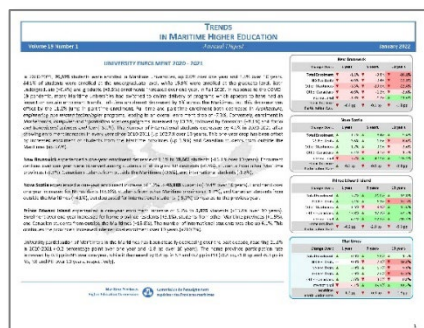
TRENDS
IN MARITIME HIGHER EDUCATION

Volume 19 Number 1

January 2022

UNIVERSITY ENROLMENT 2020 - 2021

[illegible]

New Brunswick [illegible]

Nova Scotia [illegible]

Prince Edward Island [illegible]

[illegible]

| New Brunswick | | | |
|---|---|---|---|
| Change from | 1 year | 5 years | 10 years |
| Total Enrolment | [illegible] | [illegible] | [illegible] |
| Full-time | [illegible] | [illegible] | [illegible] |
| Part-time | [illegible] | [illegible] | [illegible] |
| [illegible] | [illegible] | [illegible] | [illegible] |

| Nova Scotia | | | |
|---|---|---|---|
| Change from | 1 year | 5 years | 10 years |
| Total Enrolment | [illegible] | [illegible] | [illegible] |
| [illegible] | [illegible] | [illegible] | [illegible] |

| Prince Edward Island | | | |
|---|---|---|---|
| Change from | 1 year | 5 years | 10 years |
| Total Enrolment | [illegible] | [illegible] | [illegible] |
| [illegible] | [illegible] | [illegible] | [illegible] |

| Maritimes | | | |
|---|---|---|---|
| Change from | 1 year | 5 years | 10 years |
| Total Enrolment | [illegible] | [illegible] | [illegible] |
| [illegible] | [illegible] | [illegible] | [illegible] |

Maritime Provinces Higher Education Commission

Commission de l'enseignement supérieur des Provinces maritimes

1